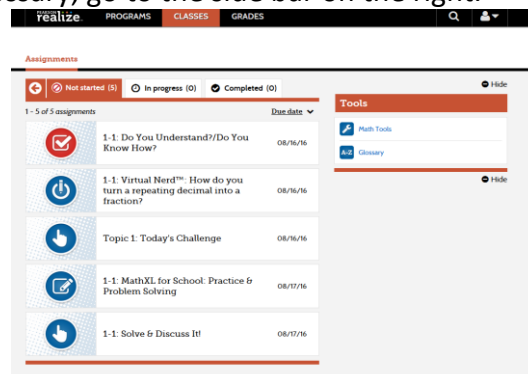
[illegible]ssary), go to the side bar on the right:

realize. PROGRAMS CLASSES GRADES

Assignments

Not started (5) In progress (0) Completed (0)

1 – 5 of 5 assignments Due date

Hide

Tools

Math Tools

Glossary

Hide

1-1: Do You Understand?/Do You Know How? 08/16/16

1-1: Virtual Nerd™: How do you turn a repeating decimal into a fraction? 08/16/16

Topic 1: Today's Challenge 08/16/16

1-1: MathXL for School: Practice & Problem Solving 08/17/16

1-1: Solve & Discuss It! 08/17/16